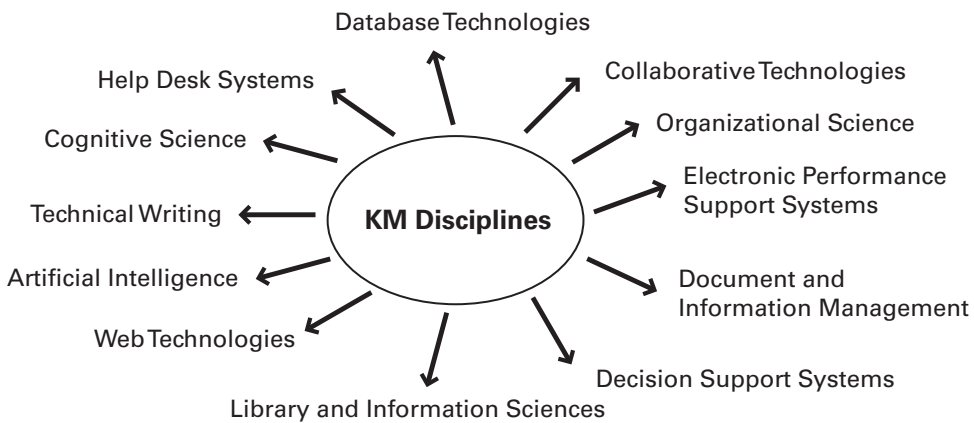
Database Technologies

Help Desk Systems

Collaborative Technologies

Cognitive Science

Organizational Science

Electronic Performance Support Systems

Technical Writing

KM Disciplines

Artificial Intelligence

Document and Information Management

Web Technologies

Decision Support Systems

Library and Information Sciences